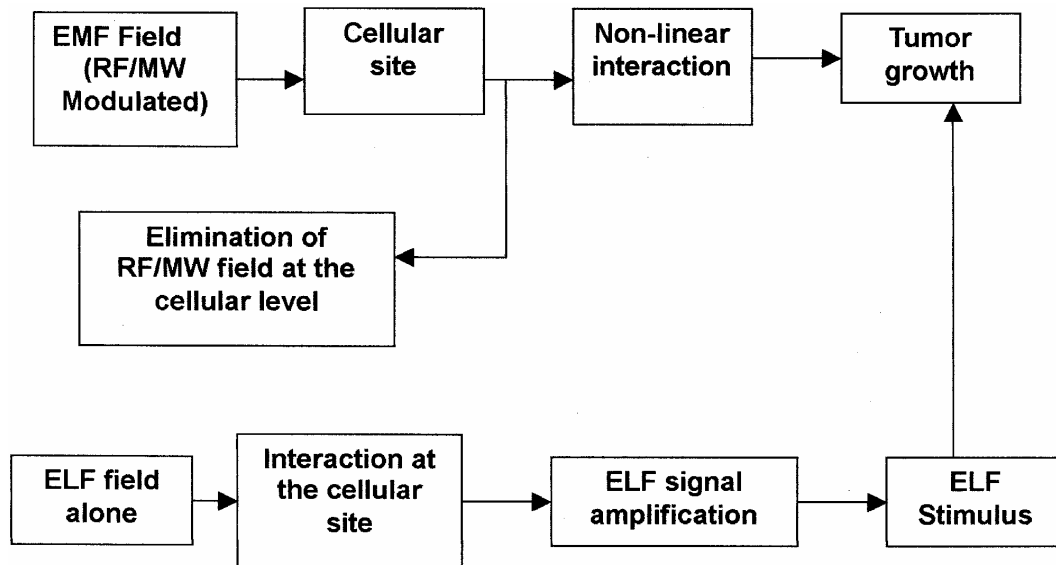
EMF Field
(RF/MW
Modulated)

Cellular
site

Non-linear
interaction

Tumor
growth

Elimination of
RF/MW field at the
cellular level

ELF field
alone

Interaction at
the cellular
site

ELF signal
amplification

ELF
Stimulus